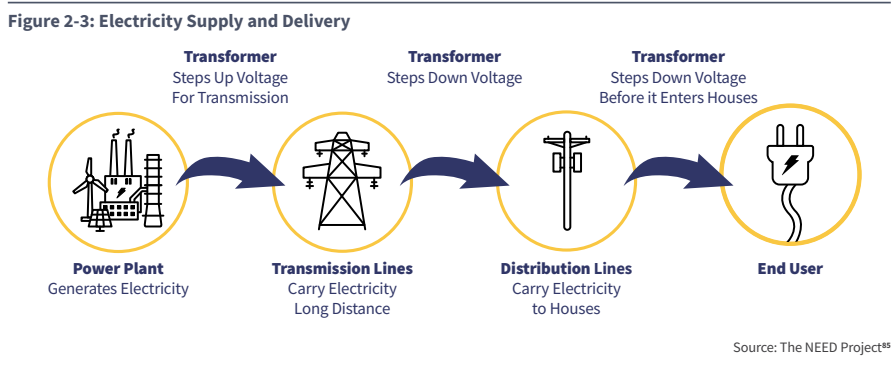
Figure 2-3: Electricity Supply and Delivery

Transformer
Steps Up Voltage For Transmission

Transformer
Steps Down Voltage

Transformer
Steps Down Voltage Before it Enters Houses

Power Plant
Generates Electricity

Transmission Lines
Carry Electricity Long Distance

Distribution Lines
Carry Electricity to Houses

End User

Source: The NEED Project$^{85}$